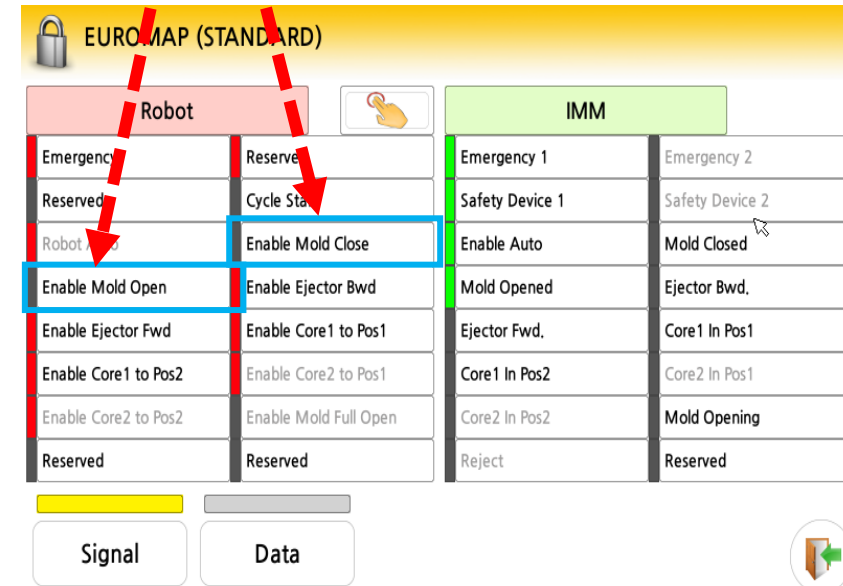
EUROMAP (STANDARD)

| Robot | | IMM | |
|---|---|---|---|
| Emergency | Reserved | Emergency 1 | Emergency 2 |
| Reserved | Cycle Start | Safety Device 1 | Safety Device 2 |
| Robot Auto | Enable Mold Close | Enable Auto | Mold Closed |
| Enable Mold Open | Enable Ejector Bwd | Mold Opened | Ejector Bwd. |
| Enable Ejector Fwd | Enable Core1 to Pos1 | Ejector Fwd. | Core1 In Pos1 |
| Enable Core1 to Pos2 | Enable Core2 to Pos1 | Core1 In Pos2 | Core2 In Pos1 |
| Enable Core2 to Pos2 | Enable Mold Full Open | Core2 In Pos2 | Mold Opening |
| Reserved | Reserved | Reject | Reserved |

Signal

Data